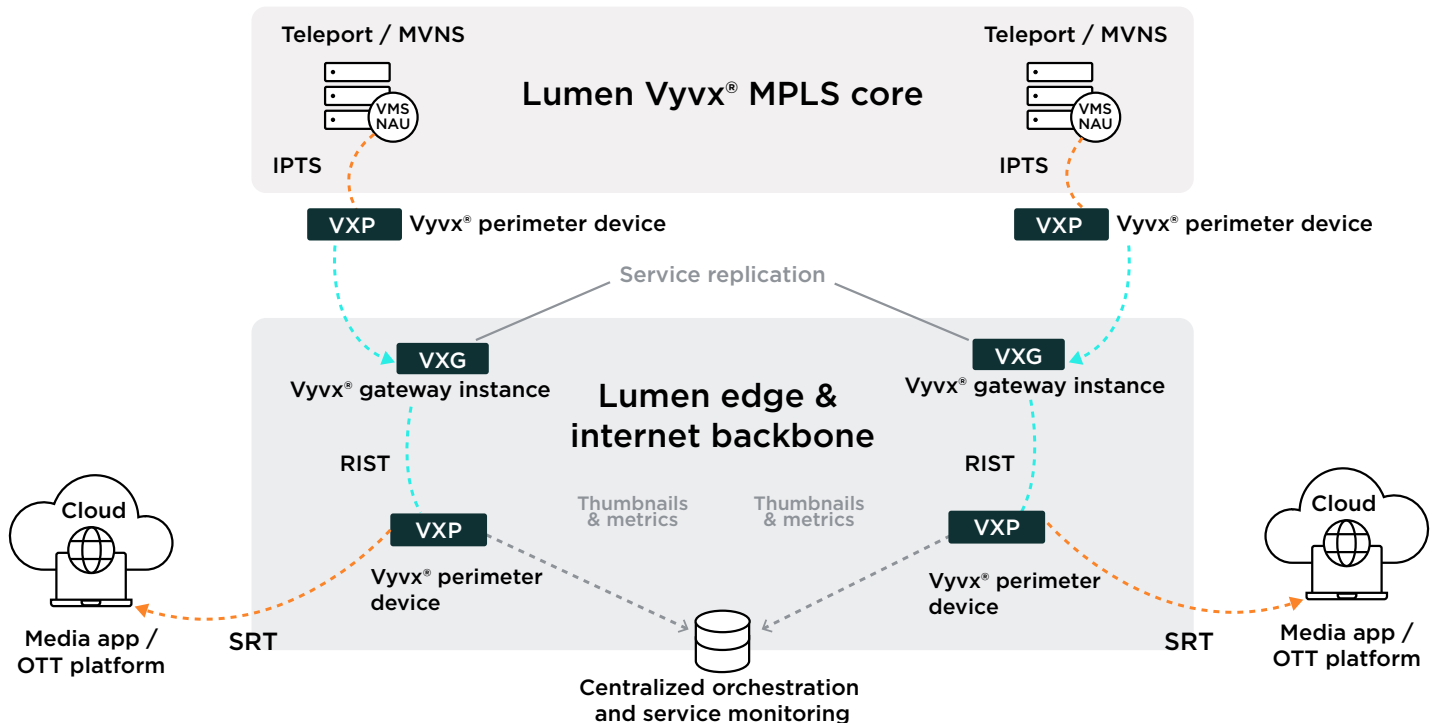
Teleport / MVNS

Lumen Vyvx® MPLS core

Teleport / MVNS

VMS NAU

VMS NAU

IPTS

IPTS

VXP Vyvx® perimeter device

VXP Vyvx® perimeter device

Service replication

VXG
Vyvx® gateway instance

Lumen edge & internet backbone

VXG
Vyvx® gateway instance

RIST

RIST

Cloud

Thumbnails & metrics

Thumbnails & metrics

Cloud

VXP
Vyvx® perimeter device

VXP
Vyvx® perimeter device

Media app / OTT platform

SRT

SRT

Media app / OTT platform

Centralized orchestration and service monitoring